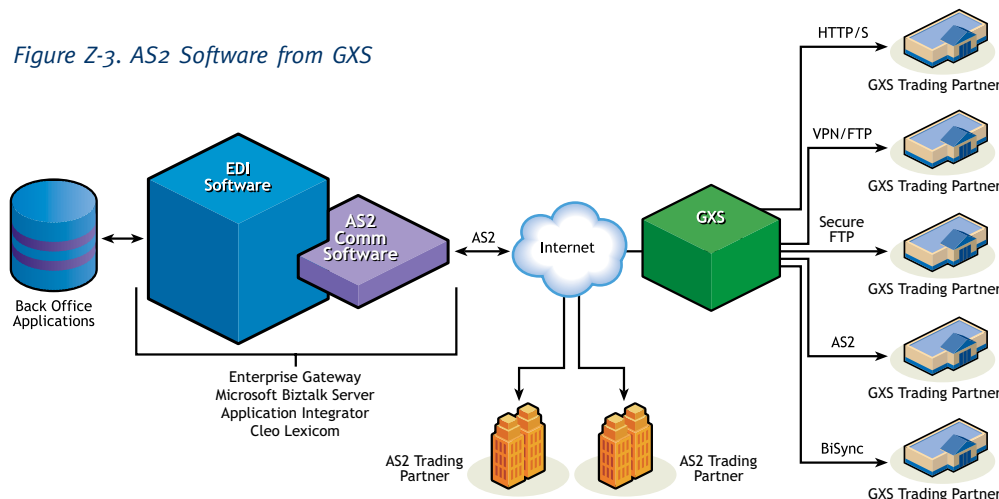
Figure Z-3. AS2 Software from GXS

Back Office Applications

EDI Software

AS2 Comm Software

Enterprise Gateway
Microsoft Biztalk Server
Application Integrator
Cleo Lexicom

AS2

Internet

AS2 Trading Partner

AS2 Trading Partner

GXS

HTTP/S

GXS Trading Partner

VPN/FTP

GXS Trading Partner

Secure FTP

GXS Trading Partner

AS2

GXS Trading Partner

BiSync

GXS Trading Partner